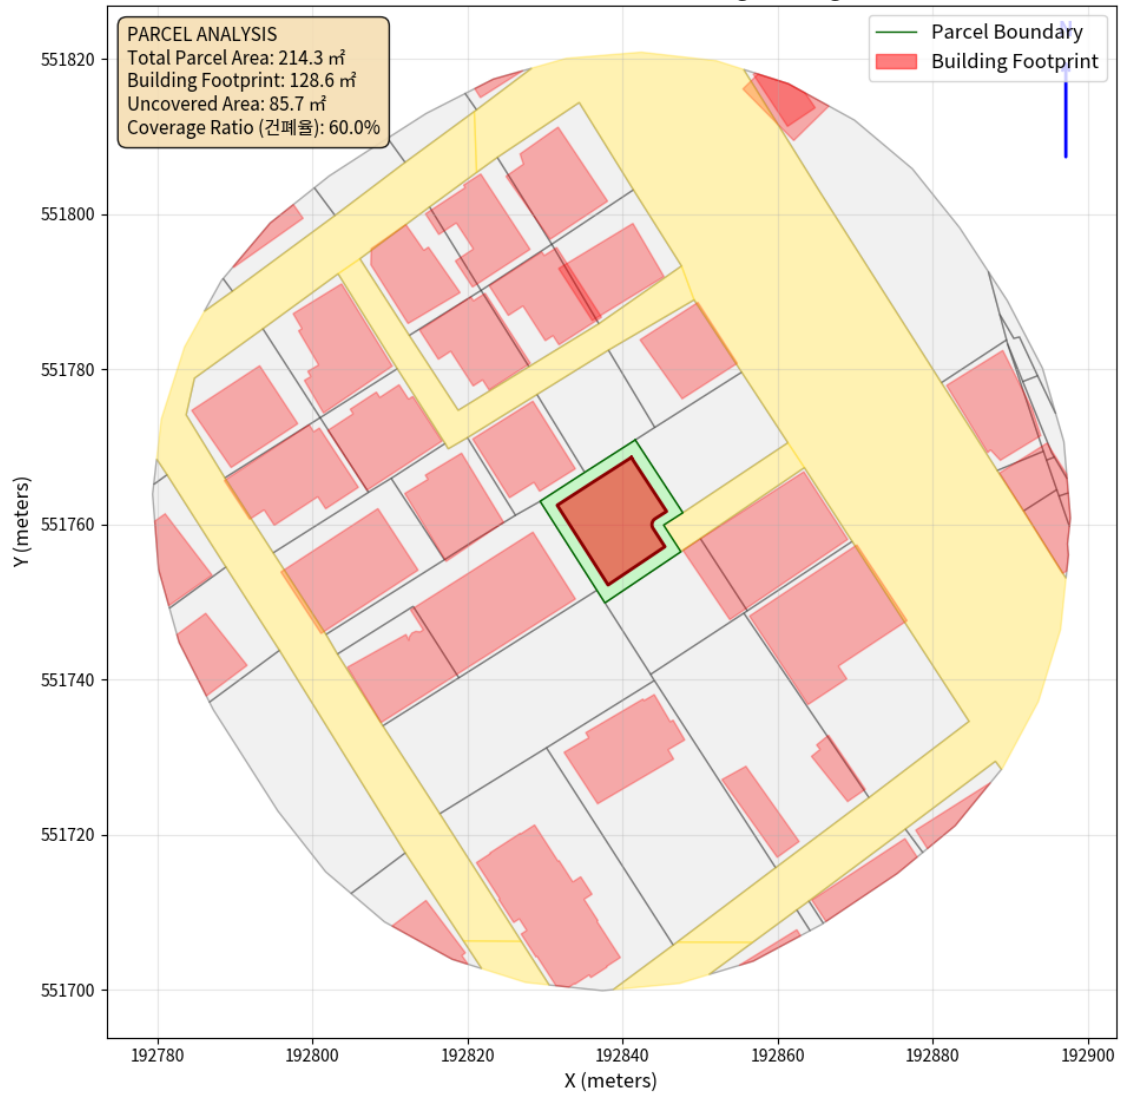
PARCEL ANALYSIS
Total Parcel Area: 214.3 ㎡
Building Footprint: 128.6 ㎡
Uncovered Area: 85.7 ㎡
Coverage Ratio (건폐율): 60.0%

Parcel Boundary
Building Footprint

N

551820
551800
551780
551760
551740
551720
551700

Y (meters)

192780 192800 192820 192840 192860 192880 192900

X (meters)